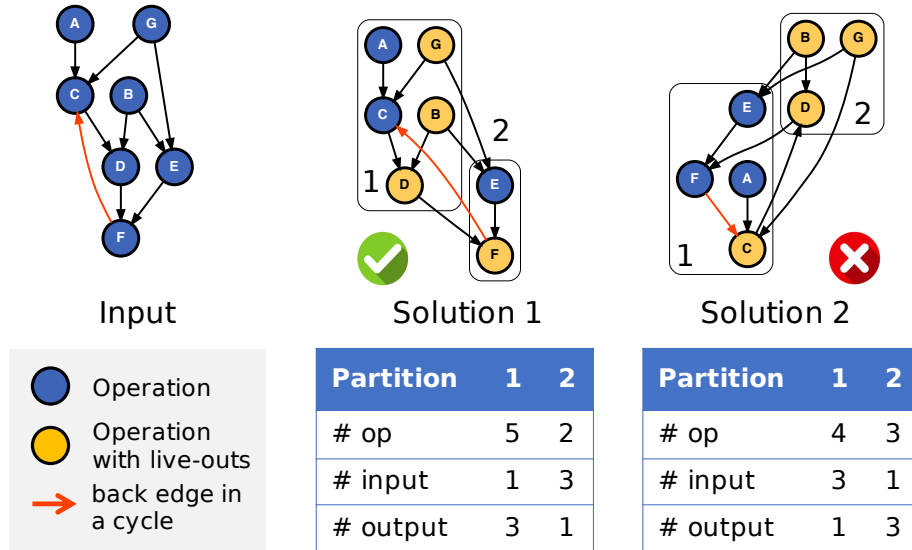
A G C B D E F

Input

A G C B D 1 E F 2

Solution 1

B G E D 2 F A C 1

Solution 2

Operation

Operation with live-outs

back edge in a cycle

| Partition | 1 | 2 |
|---|---|---|
| # op | 5 | 2 |
| # input | 1 | 3 |
| # output | 3 | 1 |

| Partition | 1 | 2 |
|---|---|---|
| # op | 4 | 3 |
| # input | 3 | 1 |
| # output | 1 | 3 |